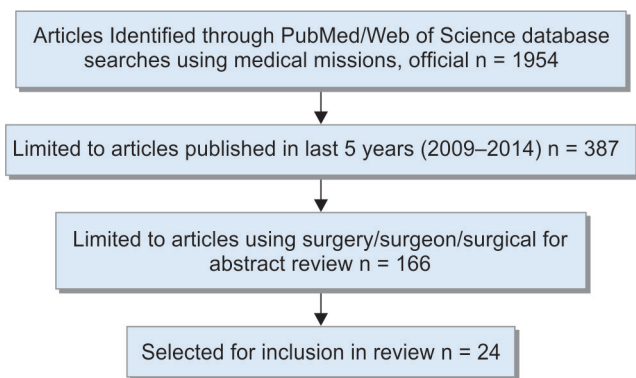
Articles Identified through PubMed/Web of Science database searches using medical missions, official n = 1954

Limited to articles published in last 5 years (2009–2014) n = 387

Limited to articles using surgery/surgeon/surgical for abstract review n = 166

Selected for inclusion in review n = 24